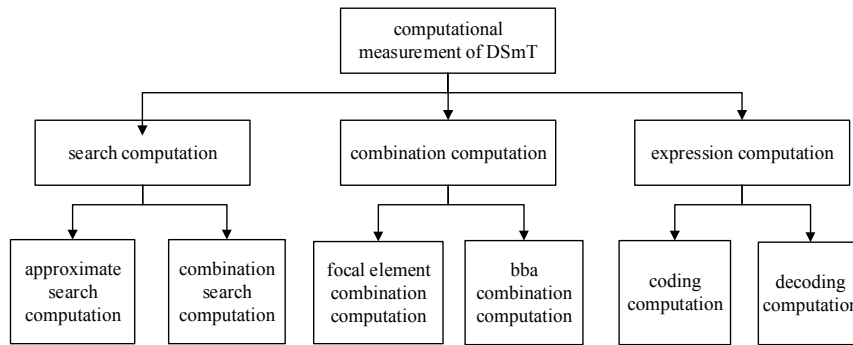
computational measurement of DSmT

search computation

combination computation

expression computation

approximate search computation

combination search computation

focal element combination computation

bba combination computation

coding computation

decoding computation